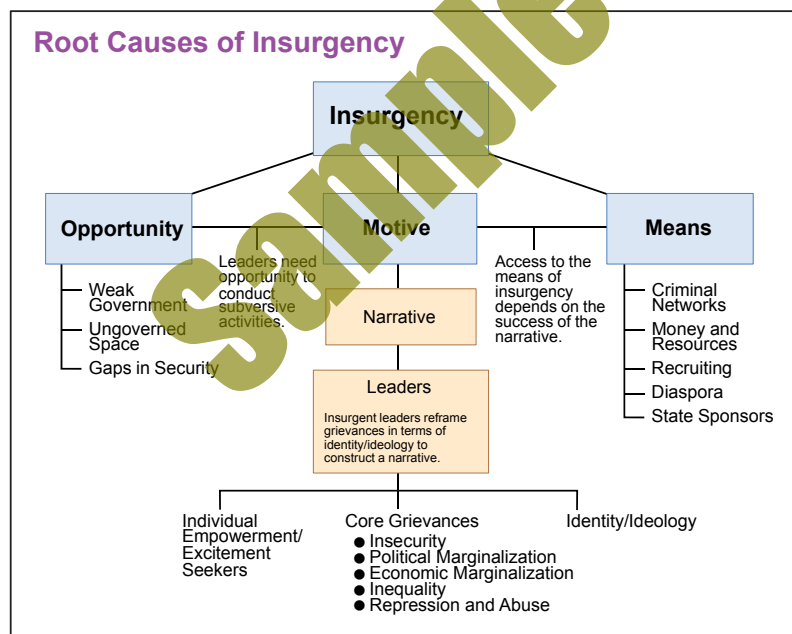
Root Causes of Insurgency

Sample

Insurgency

Opportunity

Motive

Means

Weak Government

Ungoverned Space

Gaps in Security

Leaders need opportunity to conduct subversive activities.

Narrative

Access to the means of insurgency depends on the success of the narrative.

Criminal Networks

Money and Resources

Recruiting

Diaspora

State Sponsors

Leaders

Insurgent leaders reframe grievances in terms of identity/ideology to construct a narrative.

Individual Empowerment/ Excitement Seekers

Core Grievances
● Insecurity
● Political Marginalization
● Economic Marginalization
● Inequality
● Repression and Abuse

Identity/Ideology